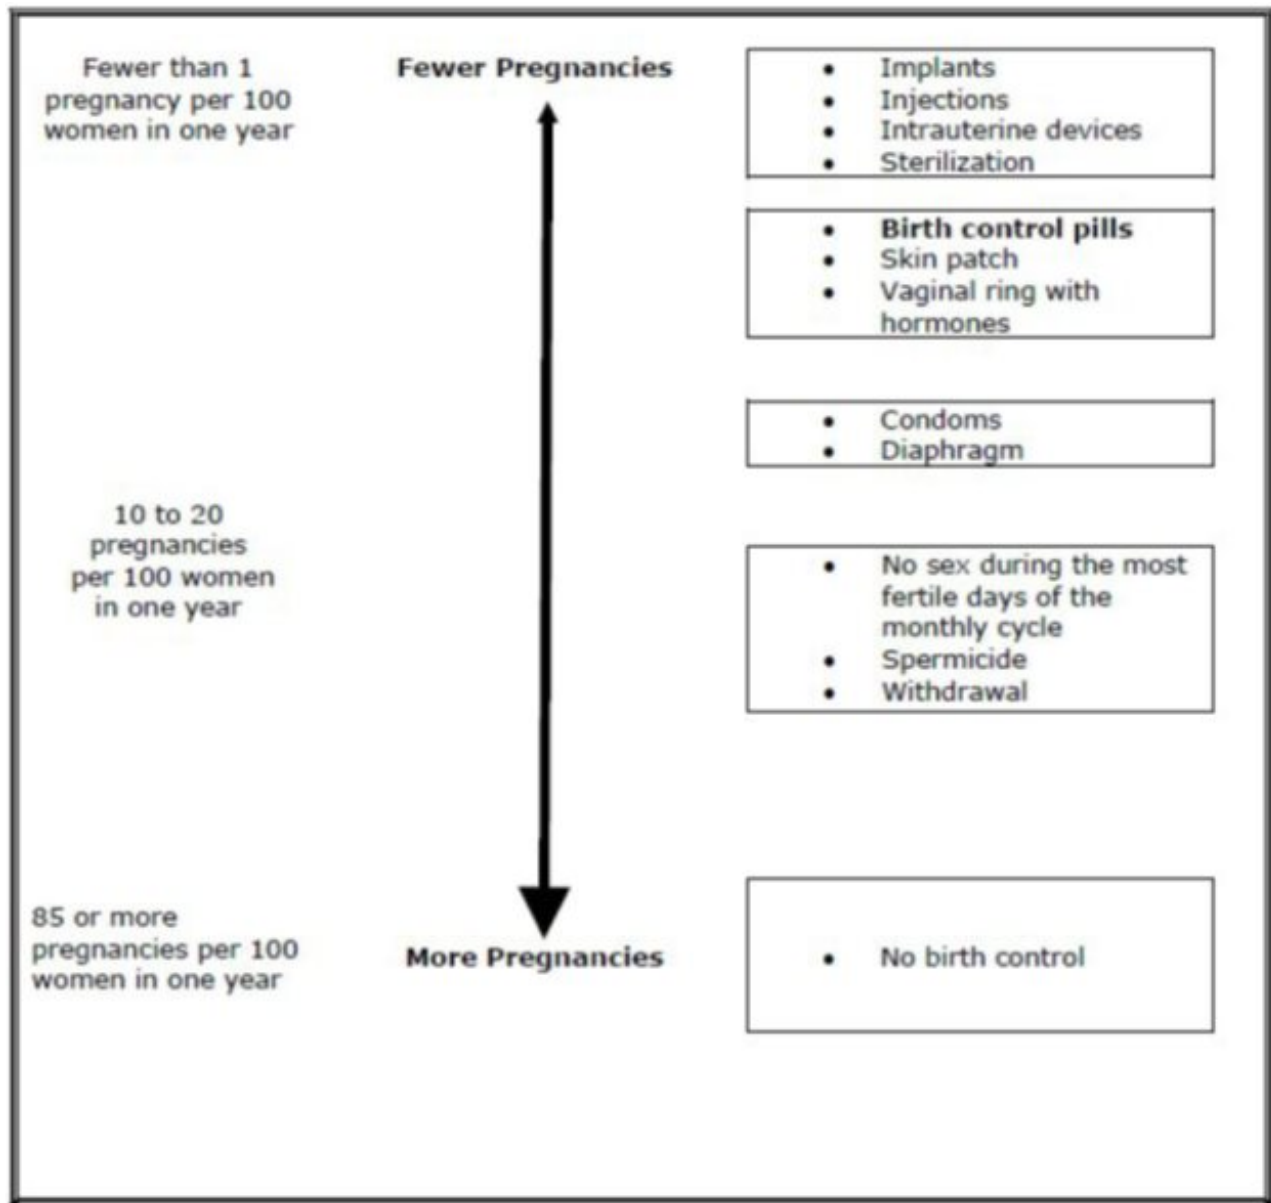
Fewer than 1 pregnancy per 100 women in one year

Fewer Pregnancies

- Implants
- Injections
- Intrauterine devices
- Sterilization

- **Birth control pills**
- Skin patch
- Vaginal ring with hormones

- Condoms
- Diaphragm

10 to 20 pregnancies per 100 women in one year

- No sex during the most fertile days of the monthly cycle
- Spermicide
- Withdrawal

85 or more pregnancies per 100 women in one year

More Pregnancies

- No birth control